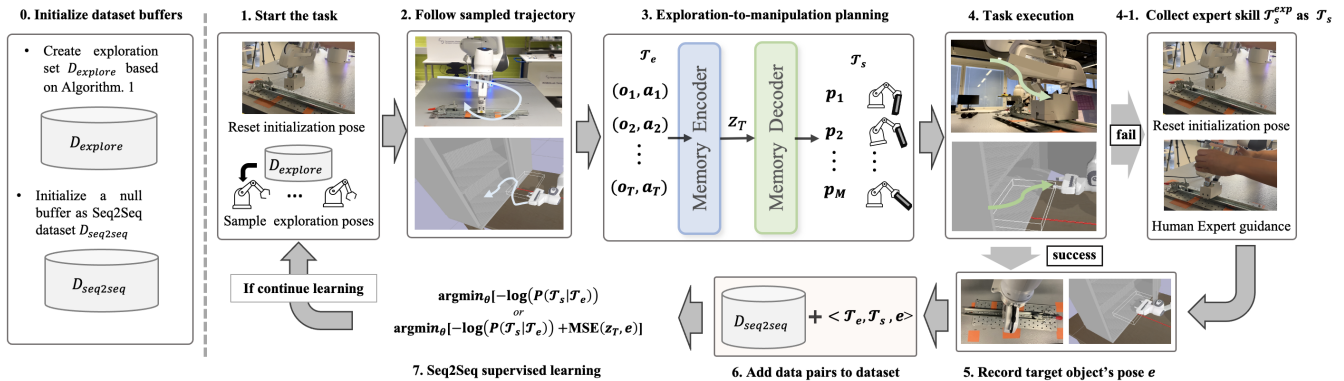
0. Initialize dataset buffers

• Create exploration set $D_{explore}$ based on Algorithm. 1

$D_{explore}$

• Initialize a null buffer as Seq2Seq dataset $D_{seq2seq}$

$D_{seq2seq}$

1. Start the task

Reset initialization pose

$D_{explore}$

...

Sample exploration poses

2. Follow sampled trajectory

3. Exploration-to-manipulation planning

$\mathcal{T}_e$

$(o_1, a_1)$

$(o_2, a_2)$

$\vdots$

$(o_T, a_T)$

Memory Encoder

$z_T$

Memory Decoder

$\mathcal{T}_s$

$p_1$

$p_2$

$\vdots$

$p_M$

4. Task execution

fail

4-1. Collect expert skill $\mathcal{T}_s^{exp}$ as $\mathcal{T}_s$

Reset initialization pose

Human Expert guidance

success

If continue learning

$\mathbf{argmin}_\theta[-\log(P(\mathcal{T}_s|\mathcal{T}_e))$

or

$\mathbf{argmin}_\theta[-\log(P(\mathcal{T}_s|\mathcal{T}_e)) + \mathbf{MSE}(z_T, e)]$

7. Seq2Seq supervised learning

$D_{seq2seq}$ $+ < \mathcal{T}_e, \mathcal{T}_s, e >$

6. Add data pairs to dataset

5. Record target object's pose $e$